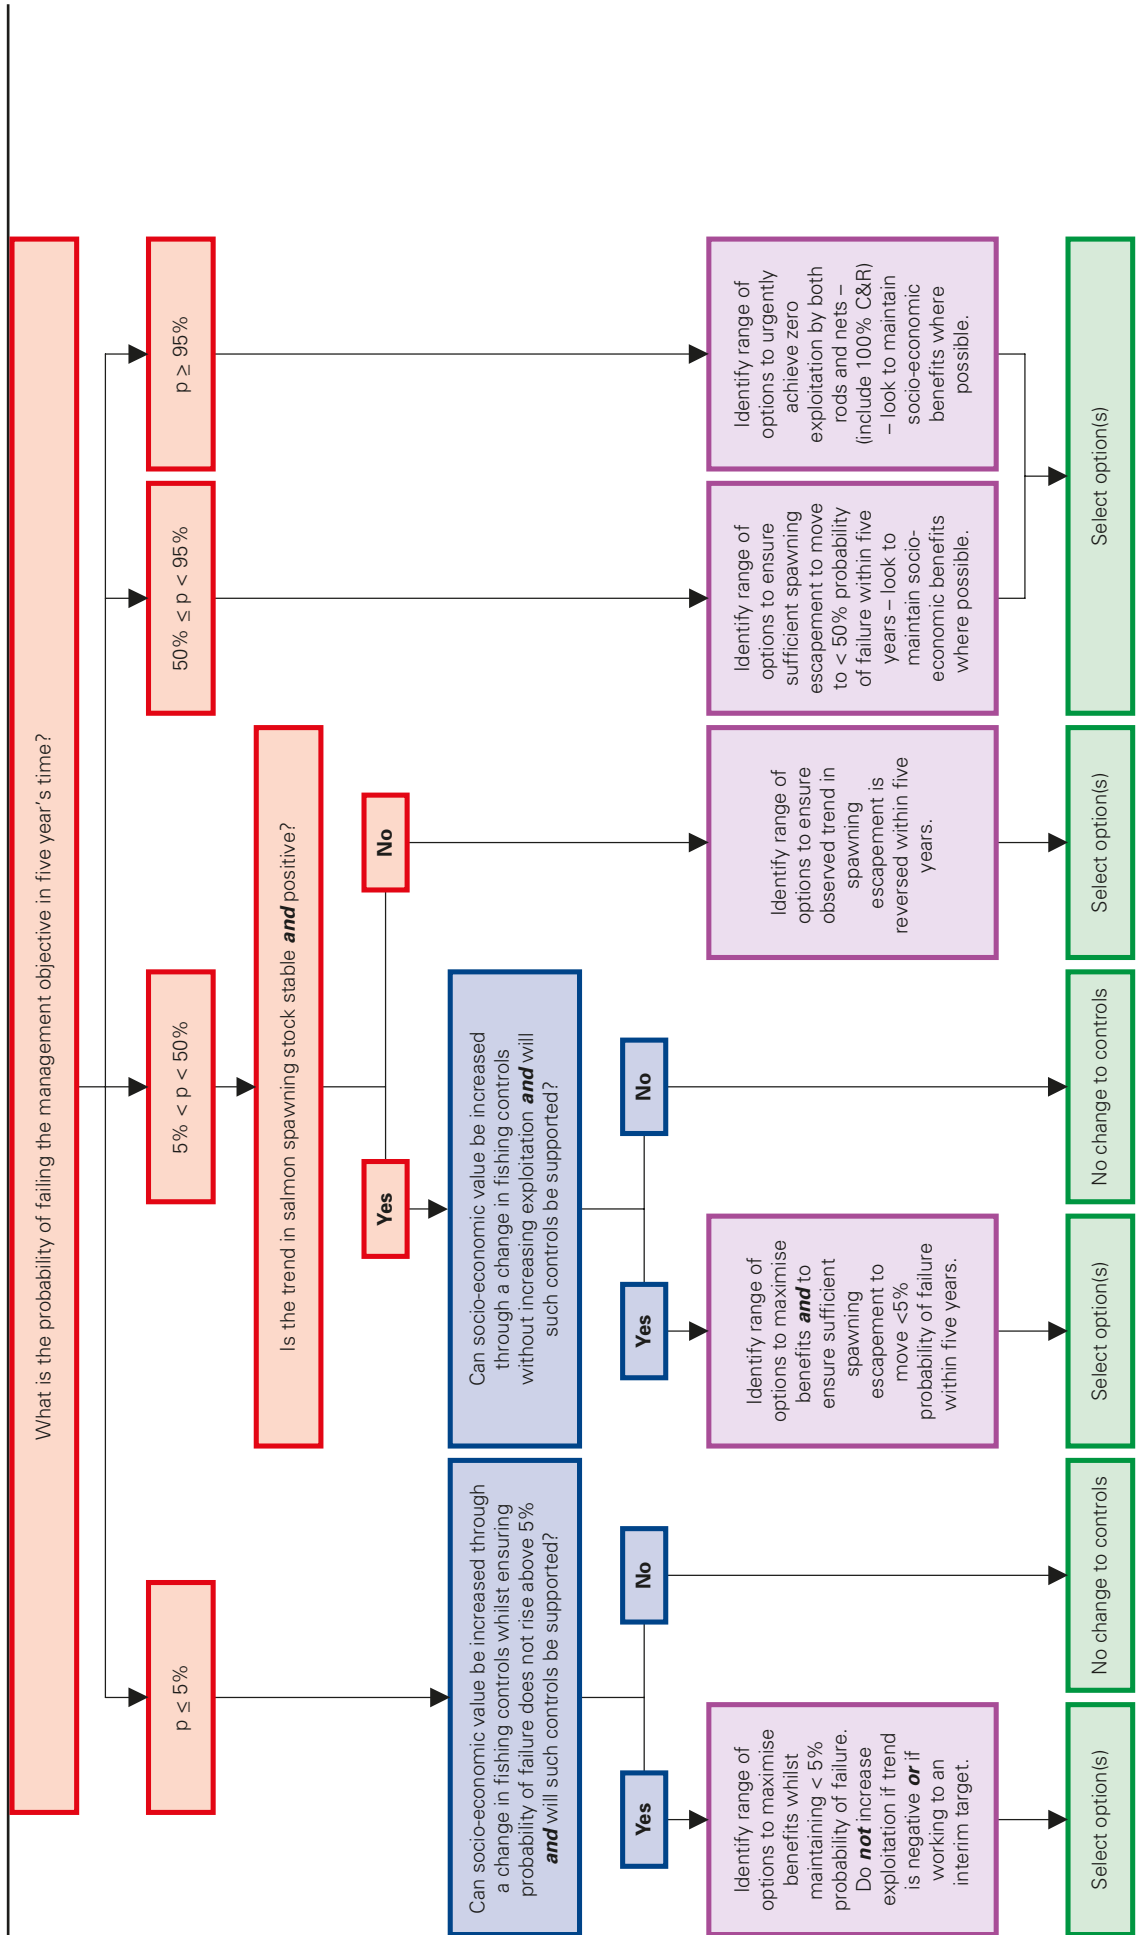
What is the probability of failing the management objective in five year's time?

p ≥ 95%

50% ≤ p < 95%

5% < p < 50%

p ≤ 5%

Is the trend in salmon spawning stock stable ***and*** positive?

No

Yes

Can socio-economic value be increased through a change in fishing controls without increasing exploitation ***and*** will such controls be supported?

No

Yes

Can socio-economic value be increased through a change in fishing controls whilst ensuring probability of failure does not rise above 5% ***and*** will such controls be supported?

No

Yes

Identify range of options to urgently achieve zero exploitation by both rods and nets – (include 100% C&R) – look to maintain socio-economic benefits where possible.

Identify range of options to ensure sufficient spawning escapement to move to < 50% probability of failure within five years – look to maintain socio-economic benefits where possible.

Identify range of options to ensure observed trend in spawning escapement is reversed within five years.

Identify range of options to maximise benefits ***and*** to ensure sufficient spawning escapement to move <5% probability of failure within five years.

Identify range of options to maximise benefits whilst maintaining < 5% probability of failure. Do ***not*** increase exploitation if trend is negative ***or*** if working to an interim target.

Select option(s)

Select option(s)

No change to controls

Select option(s)

No change to controls

Select option(s)